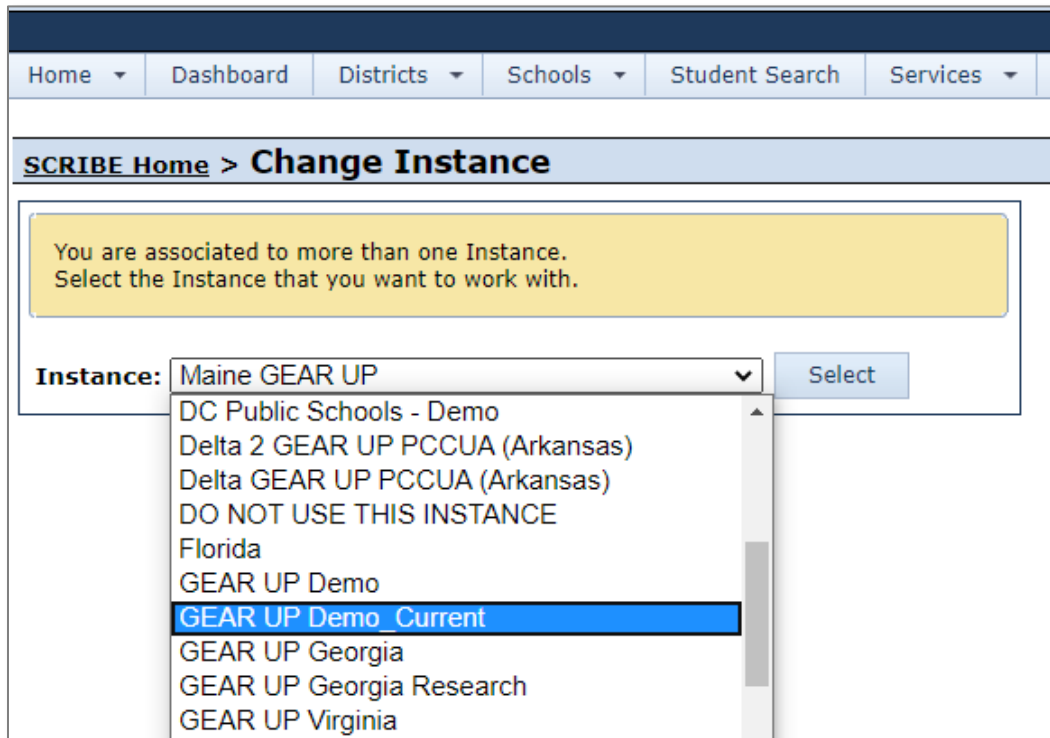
Home ▾ | Dashboard | Districts ▾ | Schools ▾ | Student Search | Services ▾

SCRIBE Home > Change Instance

You are associated to more than one Instance.
Select the Instance that you want to work with.

Instance: Maine GEAR UP
Select

DC Public Schools - Demo
Delta 2 GEAR UP PCCUA (Arkansas)
Delta GEAR UP PCCUA (Arkansas)
DO NOT USE THIS INSTANCE
Florida
GEAR UP Demo
GEAR UP Demo_Current
GEAR UP Georgia
GEAR UP Georgia Research
GEAR UP Virginia